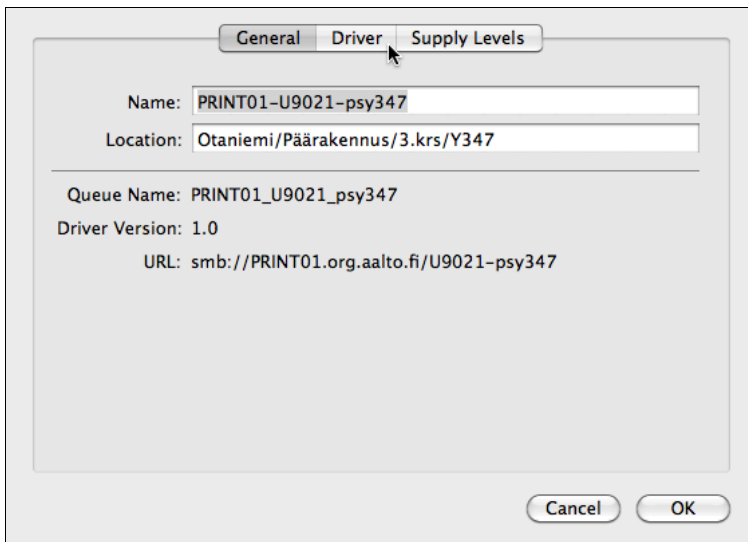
General Driver Supply Levels

Name: PRINT01-U9021-psy347

Location: Otaniemi/Päärakennus/3.krs/Y347

Queue Name: PRINT01_U9021_psy347

Driver Version: 1.0

URL: smb://PRINT01.org.aalto.fi/U9021-psy347

Cancel OK